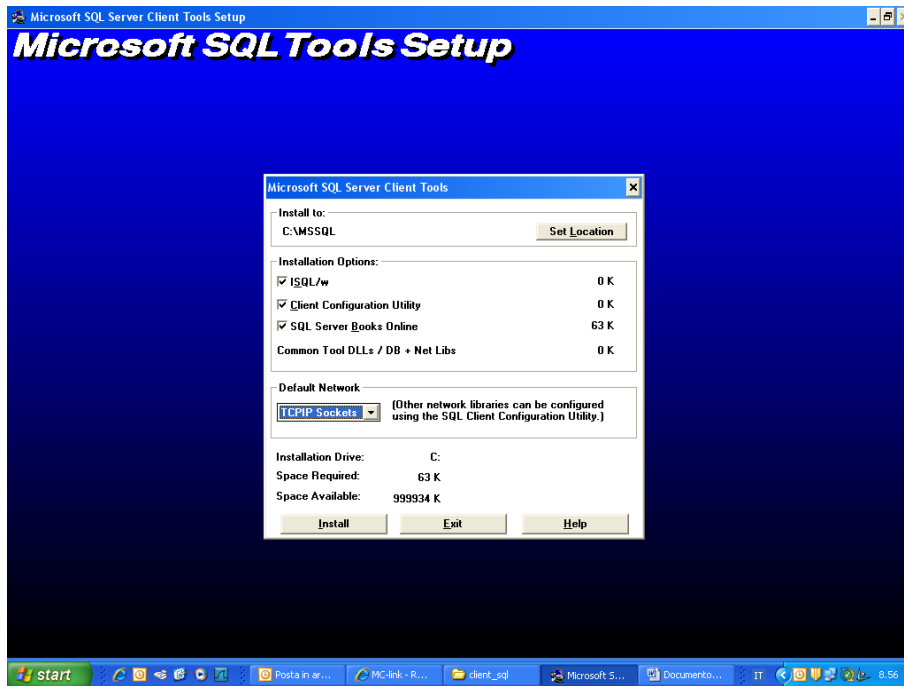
Microsoft SQL Server Client Tools Setup

Microsoft SQL Tools Setup

Microsoft SQL Server Client Tools

Install to:
C:\MSSQL
Set Location

Installation Options:
ISQL/w 0 K
Client Configuration Utility 0 K
SQL Server Books Online 63 K
Common Tool DLLs / DB + Net Libs 0 K

Default Network
TCPIP Sockets
(Other network libraries can be configured using the SQL Client Configuration Utility.)

Installation Drive: C:
Space Required: 63 K
Space Available: 999934 K

Install
Exit
Help

start
Posta in ar...
MC-link - R...
client_sql
Microsoft S...
Documento...
IT
8.56